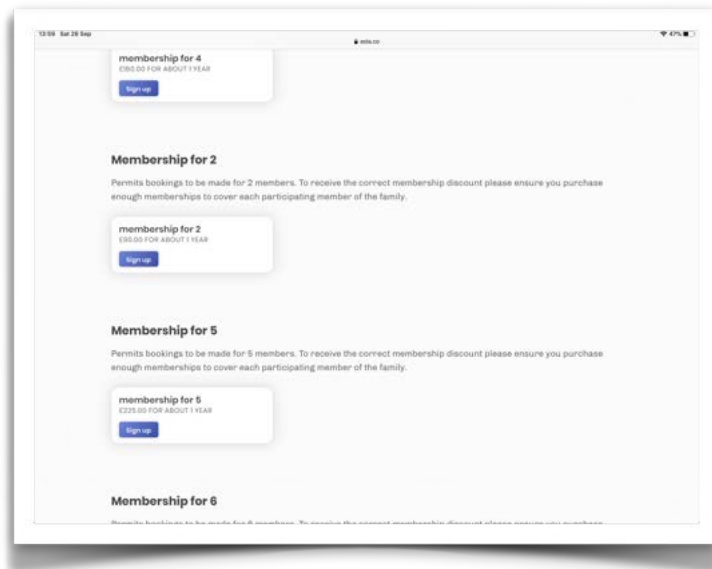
13:59 Sat 26 Sep

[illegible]

47%

membership for 4
£180.00 FOR ABOUT 1 YEAR

Sign up

Membership for 2

Permits bookings to be made for 2 members. To receive the correct membership discount please ensure you purchase enough memberships to cover each participating member of the family.

membership for 2
£90.00 FOR ABOUT 1 YEAR

Sign up

Membership for 5

Permits bookings to be made for 5 members. To receive the correct membership discount please ensure you purchase enough memberships to cover each participating member of the family.

membership for 5
£225.00 FOR ABOUT 1 YEAR

Sign up

Membership for 6

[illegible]